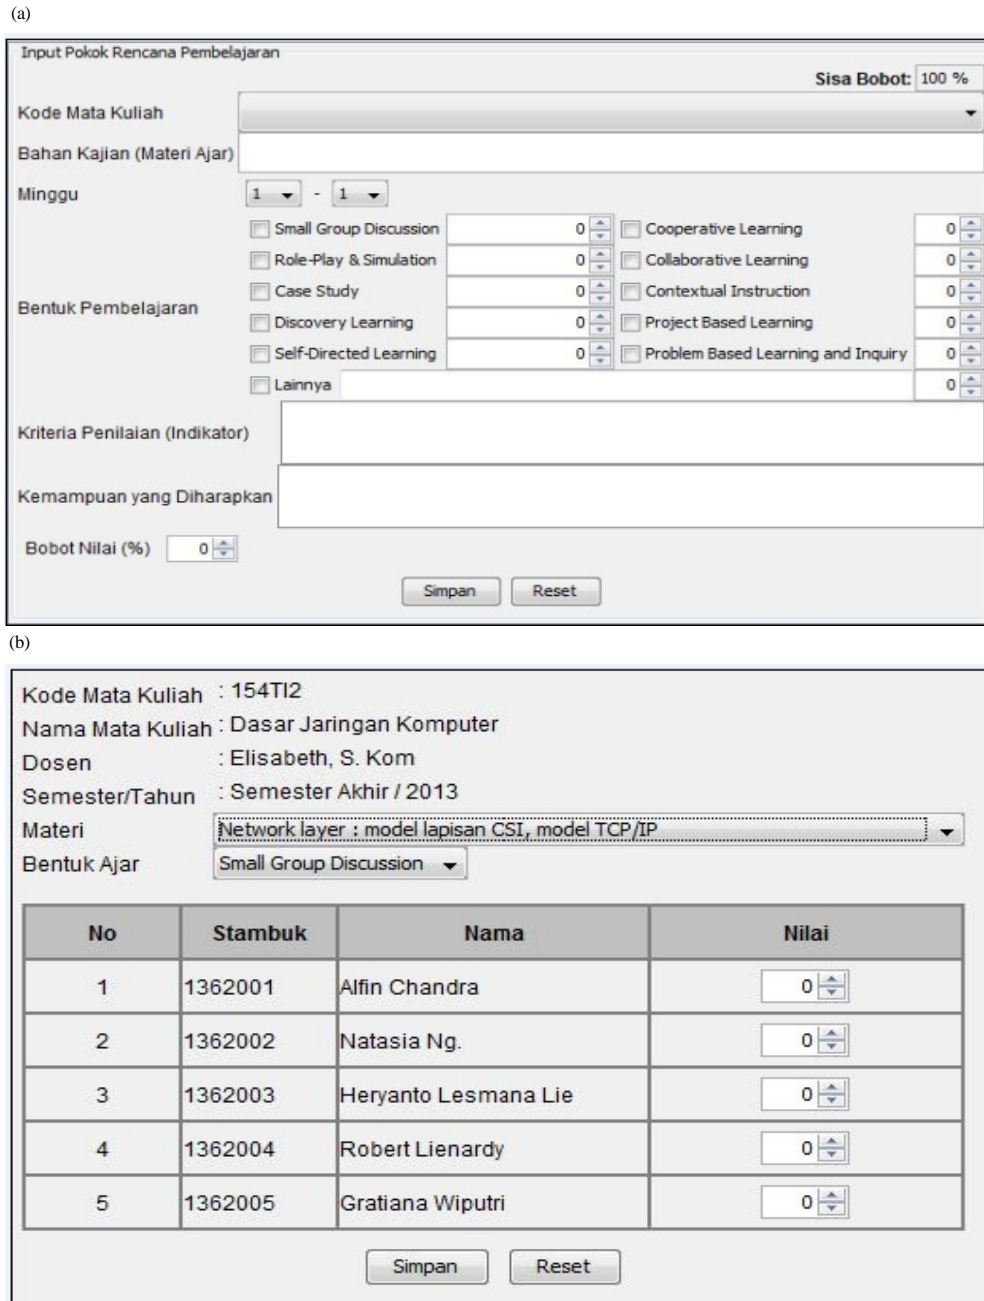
(a)

Input Pokok Rencana Pembelajaran

Sisa Bobot: 100 %

Kode Mata Kuliah

Bahan Kajian (Materi Ajar)

Minggu 1 - 1

Bentuk Pembelajaran

Small Group Discussion 0
Role-Play & Simulation 0
Case Study 0
Discovery Learning 0
Self-Directed Learning 0
Cooperative Learning 0
Collaborative Learning 0
Contextual Instruction 0
Project Based Learning 0
Problem Based Learning and Inquiry 0
Lainnya 0

Kriteria Penilaian (Indikator)

Kemampuan yang Diharapkan

Bobot Nilai (%) 0

Simpan Reset

(b)

Kode Mata Kuliah : 154TI2
Nama Mata Kuliah : Dasar Jaringan Komputer
Dosen : Elisabeth, S. Kom
Semester/Tahun : Semester Akhir / 2013
Materi Network layer : model lapisan CSI, model TCP/IP
Bentuk Ajar Small Group Discussion

| No | Stambuk | Nama | Nilai |
|---|---|---|---|
| 1 | 1362001 | Alfin Chandra | 0 |
| 2 | 1362002 | Natasia Ng. | 0 |
| 3 | 1362003 | Heryanto Lesmana Lie | 0 |
| 4 | 1362004 | Robert Lienardy | 0 |
| 5 | 1362005 | Gratiana Wiputri | 0 |

Simpan Reset